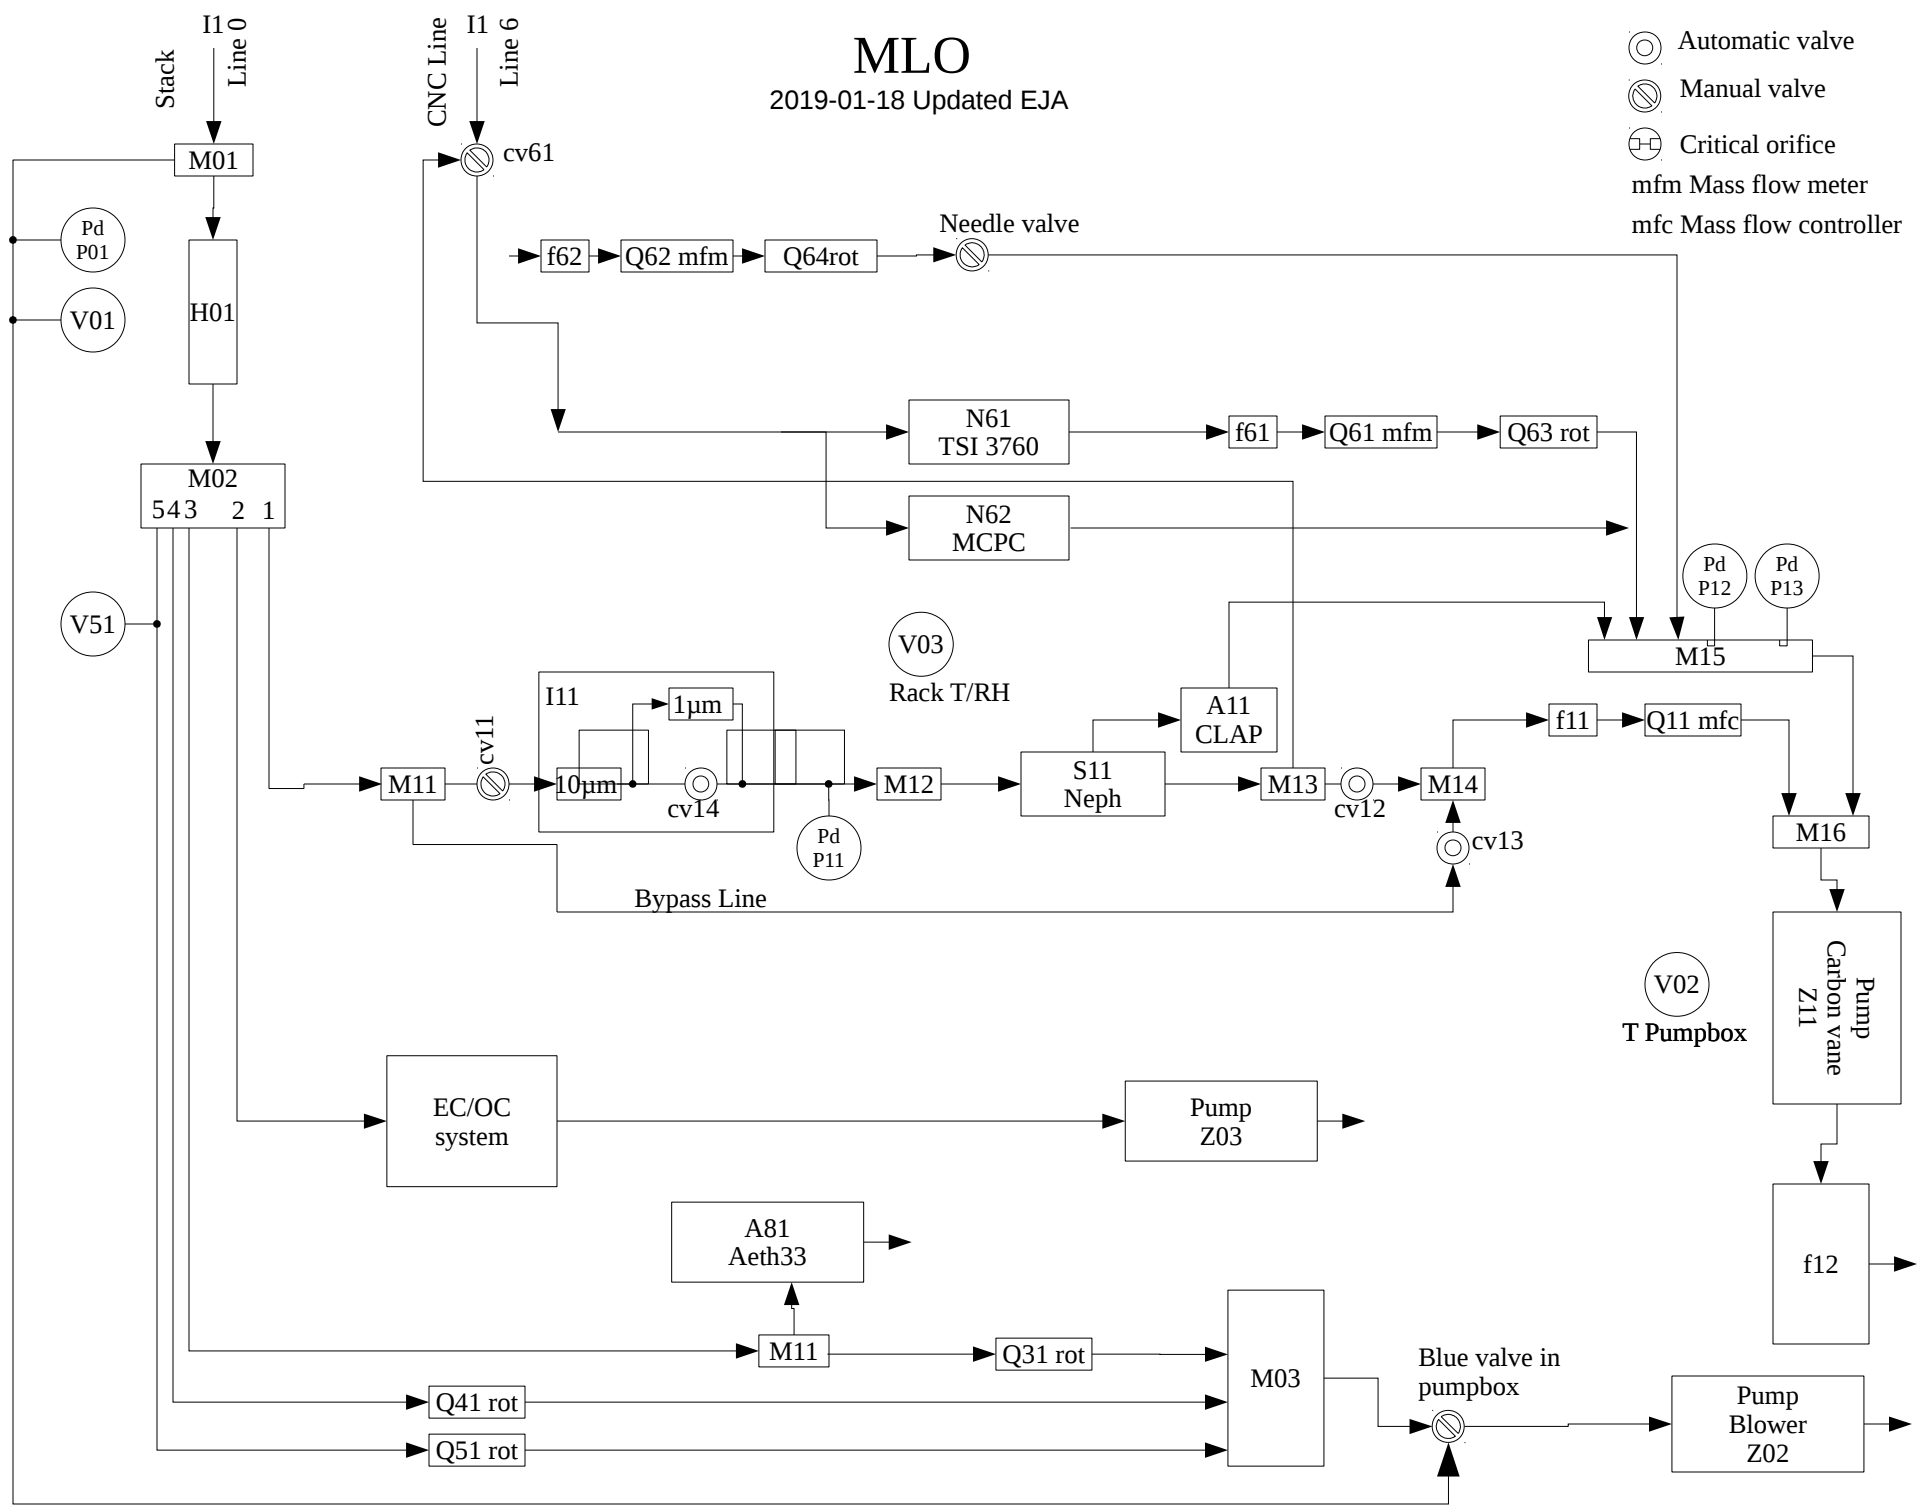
MLO
2019-01-18 Updated EJA

Automatic valve
Manual valve
Critical orifice
mfm Mass flow meter
mfc Mass flow controller

Stack
I1
Line 0
CNC Line
I1
Line 6

M01
cv61
Pd
P01
V01
H01
f62
Q62 mfm
Q64rot
Needle valve
N61
TSI 3760
f61
Q61 mfm
Q63 rot
M02
5 4 3 2 1
N62
MCPC
Pd
P12
Pd
P13
V51
M15
V03
Rack T/RH
I11
1µm
A11
CLAP
f11
Q11 mfc
M11
cv11
10µm
cv14
M12
S11
Neph
M13
cv12
M14
Pd
P11
cv13
M16
Bypass Line
V02
T Pumpbox
Pump
Carbon vane
Z11
EC/OC
system
Pump
Z03
A81
Aeth33
f12
M11
Q31 rot
M03
Blue valve in
pumpbox
Q41 rot
Q51 rot
Pump
Blower
Z02